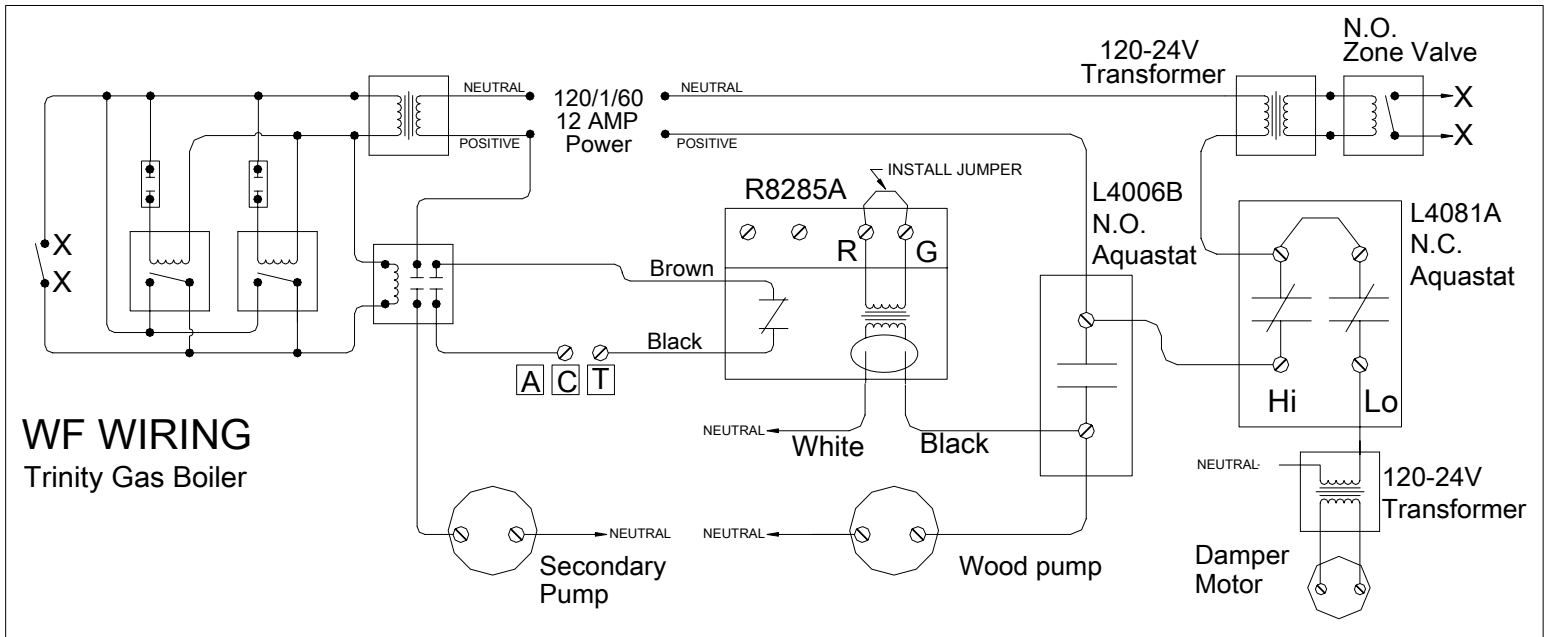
N.O. Zone Valve

120-24V Transformer

NEUTRAL

120/1/60 12 AMP Power

NEUTRAL

POSITIVE

POSITIVE

X

X

INSTALL JUMPER

R8285A

L4006B N.O. Aquastat

L4081A N.C. Aquastat

X

X

R

G

Brown

Black

A C T

Hi

Lo

WF WIRING

Trinity Gas Boiler

NEUTRAL

White

Black

NEUTRAL

120-24V Transformer

NEUTRAL

NEUTRAL

Secondary Pump

Wood pump

Damper Motor